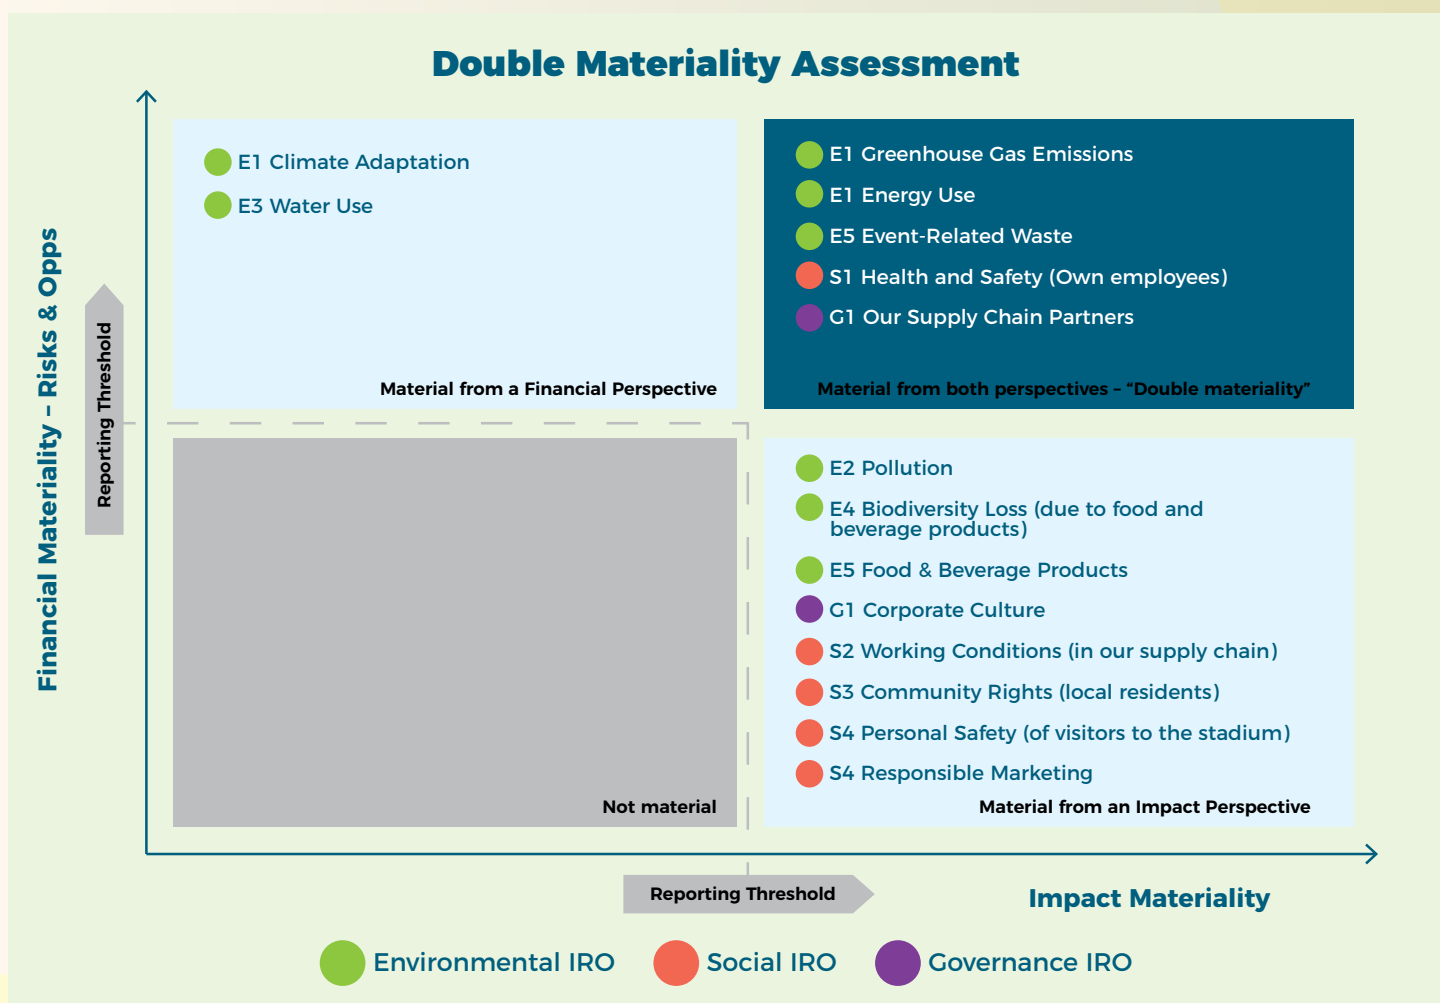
Double Materiality Assessment

Financial Materiality – Risks & Opps

Reporting Threshold

E1 Climate Adaptation
E3 Water Use

Material from a Financial Perspective

E1 Greenhouse Gas Emissions
E1 Energy Use
E5 Event-Related Waste
S1 Health and Safety (Own employees)
G1 Our Supply Chain Partners

Material from both perspectives – "Double materiality"

Not material

E2 Pollution
E4 Biodiversity Loss (due to food and beverage products)
E5 Food & Beverage Products
G1 Corporate Culture
S2 Working Conditions (in our supply chain)
S3 Community Rights (local residents)
S4 Personal Safety (of visitors to the stadium)
S4 Responsible Marketing

Material from an Impact Perspective

Reporting Threshold

Impact Materiality

Environmental IRO Social IRO Governance IRO